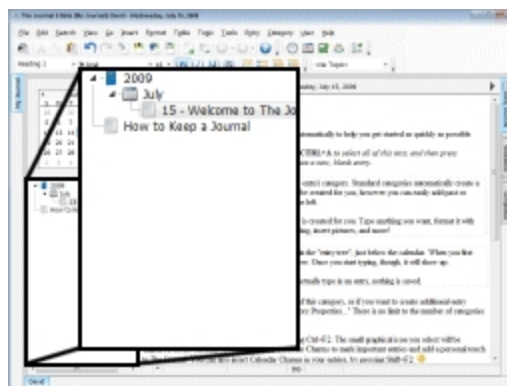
The Journal 4 Beta (My Journal) Daniel - Wednesday, July 15, 2009

File Edit Search View Go Insert Format Table Tools Entry Category User Help

Heading 1

My Journal

2009

July

15 - Welcome to The Jo

How to Keep a Journal

day, July 15, 2009

2009

How to Keep a Journal